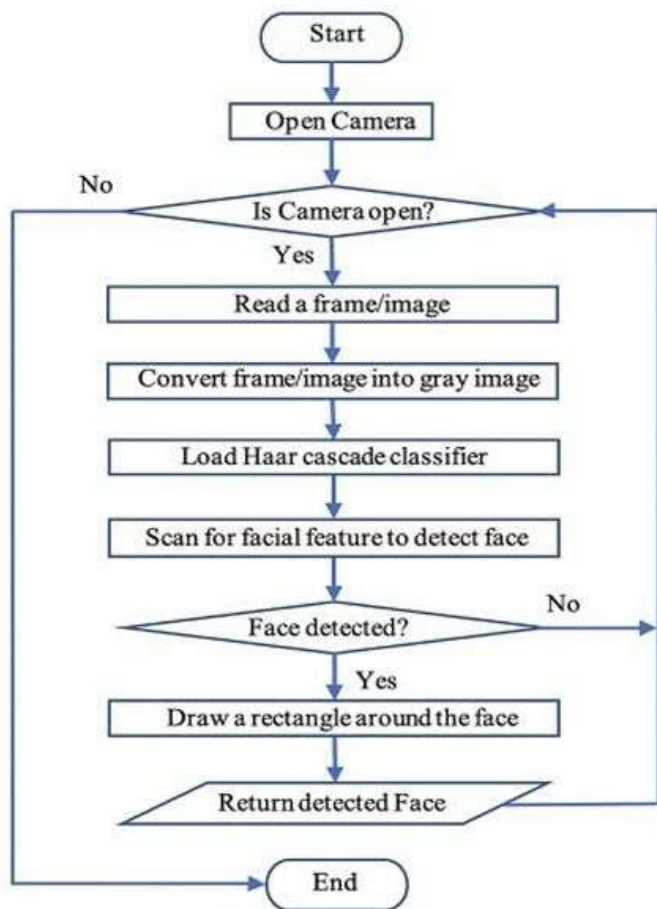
Start

Open Camera

No

Is Camera open?

Yes

Read a frame/image

Convert frame/image into gray image

Load Haar cascade classifier

Scan for facial feature to detect face

No

Face detected?

Yes

Draw a rectangle around the face

Return detected Face

End